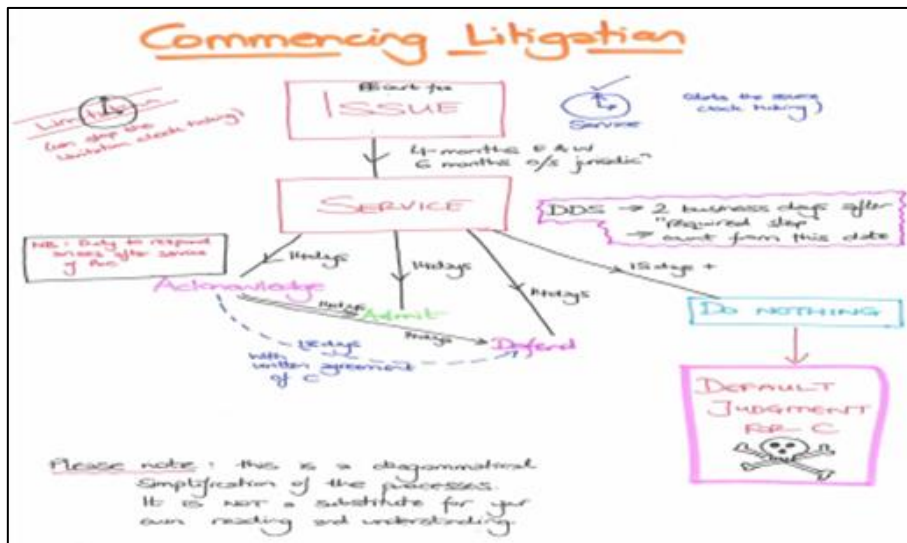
Commencing Litigation

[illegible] Court fee

ISSUE

Service

(starts the service clock ticking)

Lim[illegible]

(can stop the limitation clock ticking)

4 months E & W
6 months o/s jurisdic^n

SERVICE

DDS → 2 business days after "required step"
→ count from this date

NB: Duty to respond arises after service of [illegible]

14 days

14 days

14 days

14 days

15 days +

Acknowledge

Admit

Defend

28 days

14 days

28 days

with written agreement of C

DO NOTHING

DEFAULT JUDGMENT FOR C

Please note: this is a diagrammatical simplification of the processes. It is NOT a substitute for your own reading and understanding.